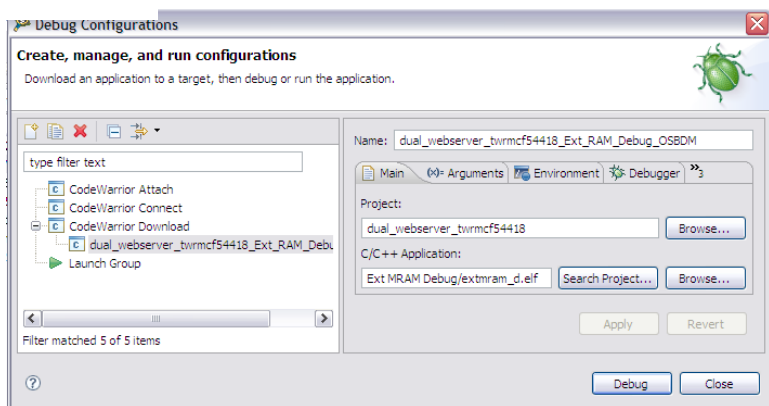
Debug Configurations

Create, manage, and run configurations

Download an application to a target, then debug or run the application.

type filter text

CodeWarrior Attach
CodeWarrior Connect
CodeWarrior Download
dual_webserver_twrmcf54418_Ext_RAM_Debu
Launch Group

Filter matched 5 of 5 items

Name: dual_webserver_twrmcf54418_Ext_RAM_Debug_OSBDM

Main | (x)= Arguments | Environment | Debugger | »3

Project:
dual_webserver_twrmcf54418
Browse...

C/C++ Application:
Ext MRAM Debug/extmram_d.elf
Search Project...
Browse...

Apply
Revert

Debug
Close